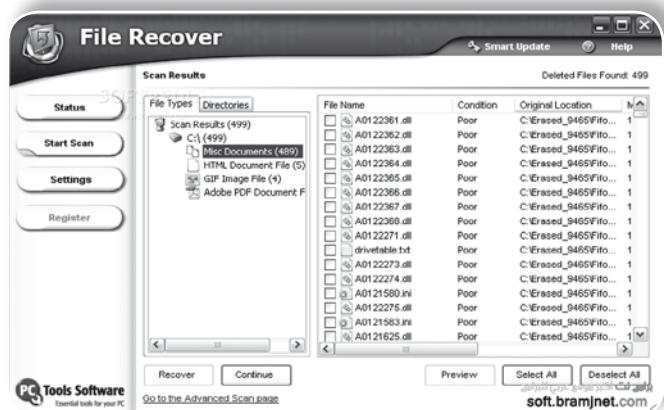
File Recover

Smart Update
Help

Scan Results
Deleted Files Found: 499

Status
Start Scan
Settings
Register

File Types
Directories

Scan Results (499)
C:\ (499)
Misc Documents (489)
HTML Document File (5)
GIF Image File (4)
Adobe PDF Document F

| File Name | Condition | Original Location | M |
|---|---|---|---|
| A0122361.dll | Poor | C:\Erased_9465\Fifo... | 1 |
| A0122362.dll | Poor | C:\Erased_9465\Fifo... | 1 |
| A0122363.dll | Poor | C:\Erased_9465\Fifo... | 1 |
| A0122364.dll | Poor | C:\Erased_9465\Fifo... | 1 |
| A0122365.dll | Poor | C:\Erased_9465\Fifo... | 1 |
| A0122366.dll | Poor | C:\Erased_9465\Fifo... | 1 |
| A0122367.dll | Poor | C:\Erased_9465\Fifo... | 1 |
| A0122368.dll | Poor | C:\Erased_9465\Fifo... | 1 |
| A0122271.dll | Poor | C:\Erased_9465\Fifo... | 1 |
| drivetable.txt | Poor | C:\Erased_9465\Fifo... | 1 |
| A0122273.dll | Poor | C:\Erased_9465\Fifo... | 1 |
| A0122274.dll | Poor | C:\Erased_9465\Fifo... | 1 |
| A0121580.ini | Poor | C:\Erased_9465\Fifo... | 1 |
| A0122275.dll | Poor | C:\Erased_9465\Fifo... | 1 |
| A0121583.ini | Poor | C:\Erased_9465\Fifo... | 1 |
| A0121625.dll | Poor | C:\Erased_9465\Fifo... | 1 |

Recover
Continue
Preview
Select All
Deselect All

PC Tools Software
Essential tools for your PC

Go to the Advanced Scan page

soft.bramjnet.com